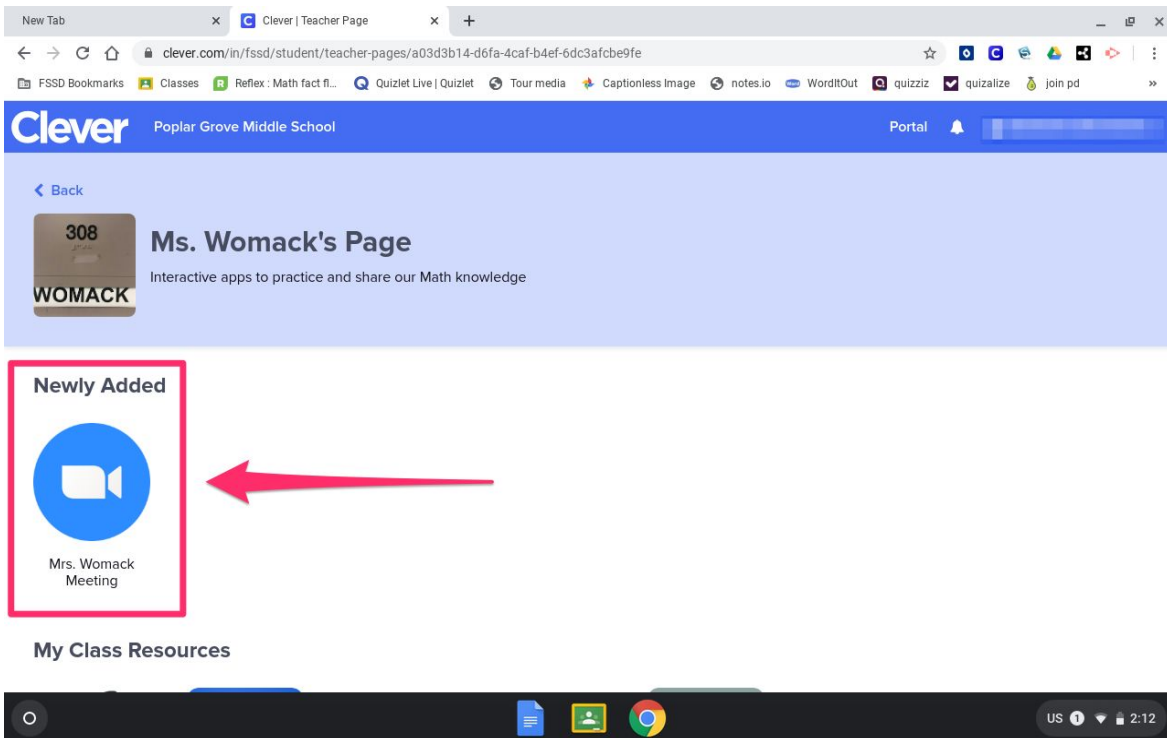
New Tab
Clever | Teacher Page
clever.com/in/fssd/student/teacher-pages/a03d3b14-d6fa-4caf-b4ef-6dc3afcbe9fe
FSSD Bookmarks
Classes
Reflex : Math fact fl...
Quizlet Live | Quizlet
Tour media
Captionless Image
notes.io
WordItOut
quizziz
quizalize
join pd
»

Clever
Poplar Grove Middle School
Portal

Back

308
WOMACK

Ms. Womack's Page
Interactive apps to practice and share our Math knowledge

Newly Added

Mrs. Womack Meeting

My Class Resources

US 1 2:12